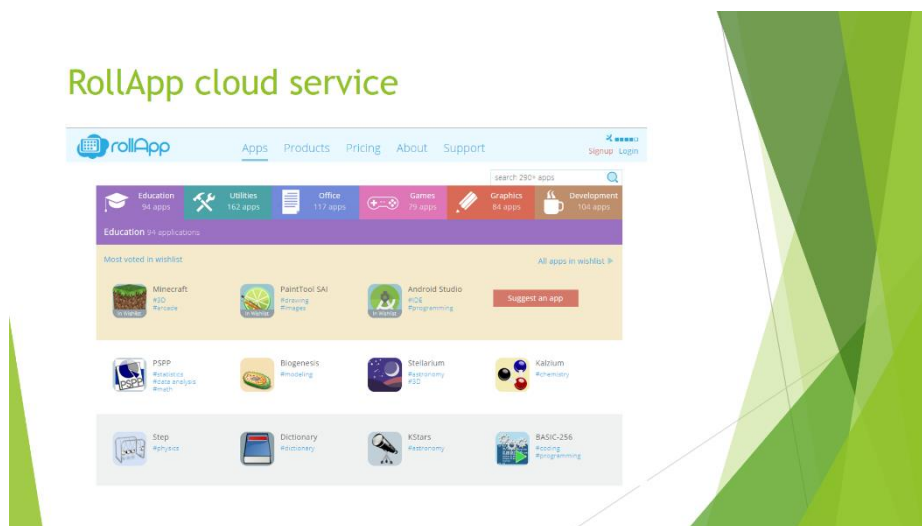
RollApp cloud service

rollApp

Apps Products Pricing About Support

Signup Login

search 290+ apps

Education 94 apps

Utilities 162 apps

Office 117 apps

Games 79 apps

Graphics 84 apps

Development 104 apps

Education 94 applications

Most voted in wishlist

All apps in wishlist ≫

Minecraft #3D #arcade

In Wishlist

PaintTool SAI #drawing #images

In Wishlist

Android Studio #IDE #programming

In Wishlist

Suggest an app

PSPP #statistics #data analysis #math

Biogenesis #modeling

Stellarium #astronomy #3D

Kalzium #chemistry

Step #physics

Dictionary #dictionary

KStars #astronomy

BASIC-256 #coding #programming